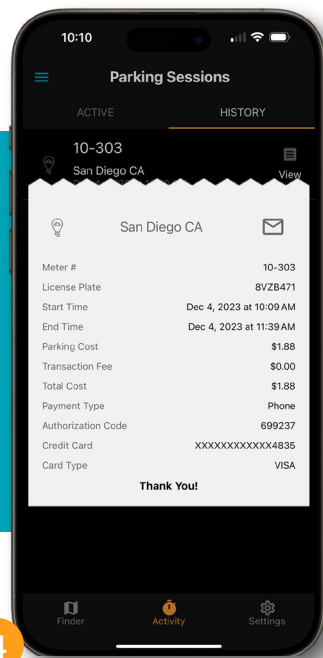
10:10

Parking Sessions

ACTIVE HISTORY

10-303
San Diego CA

View

San Diego CA

| | |
|---|---|
| Meter # | 10-303 |
| License Plate | 8VZB471 |
| Start Time | Dec 4, 2023 at 10:09 AM |
| End Time | Dec 4, 2023 at 11:39 AM |
| Parking Cost | \$1.88 |
| Transaction Fee | \$0.00 |
| Total Cost | \$1.88 |
| Payment Type | Phone |
| Authorization Code | 699237 |
| Credit Card | XXXXXXXXXXXX4835 |
| Card Type | VISA |

Thank You!

Finder Activity Settings

4